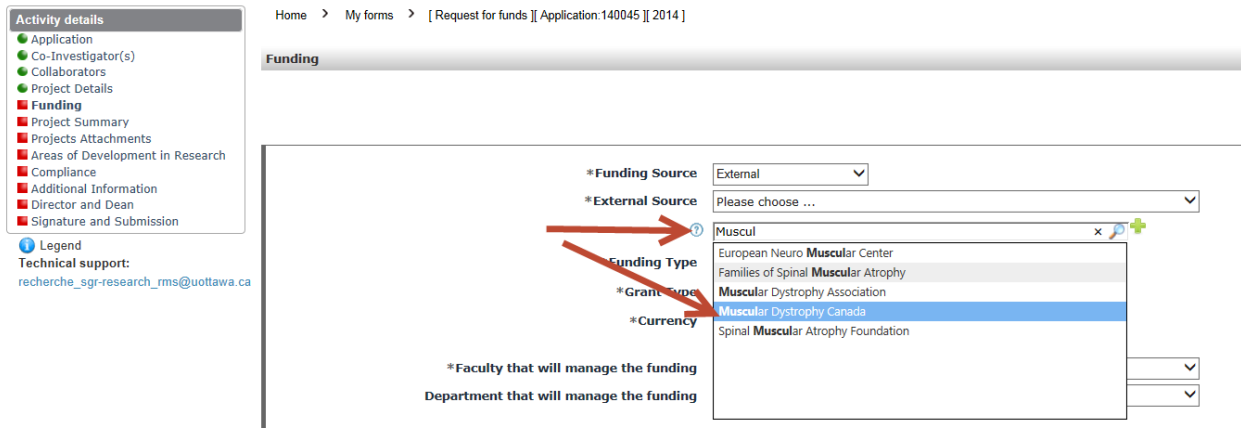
Activity details
Application
Co-Investigator(s)
Collaborators
Project Details
Funding
Project Summary
Projects Attachments
Areas of Development in Research
Compliance
Additional Information
Director and Dean
Signature and Submission

Legend
Technical support:
recherche_sgr-research_rms@uottawa.ca

Home > My forms > [ Request for funds ][ Application:140045 ][ 2014 ]

Funding

*Funding Source External
*External Source Please choose ...
Muscul ×
European Neuro Muscular Center
Families of Spinal Muscular Atrophy
Muscular Dystrophy Association
Muscular Dystrophy Canada
Spinal Muscular Atrophy Foundation
Funding Type
*Grant Type
*Currency
*Faculty that will manage the funding
Department that will manage the funding